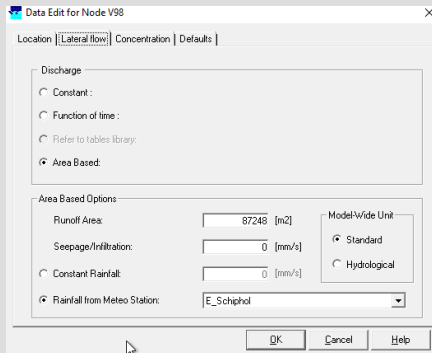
Data Edit for Node V98

Location | Lateral flow | Concentration | Defaults |

Discharge

Constant :

Function of time :

Refer to tables library:

Area Based:

Area Based Options

Runoff Area: 87248 [m2]

Seepage/Infiltration: 0 [mm/s]

Constant Rainfall: 0 [mm/s]

Rainfall from Meteo Station: E_Schiphol

Model-Wide Unit

Standard

Hydrological

OK Cancel Help